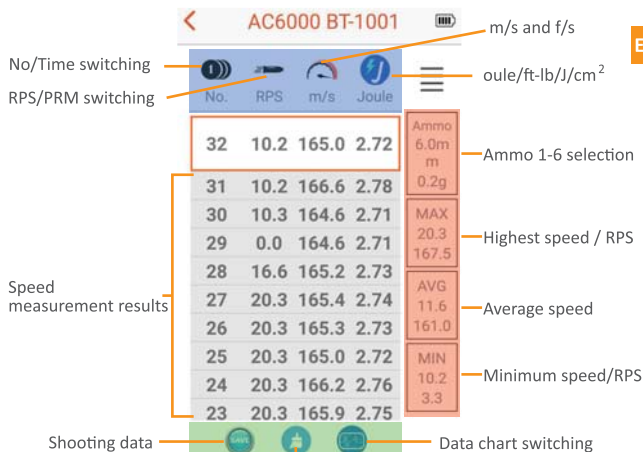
AC6000 BT-1001

m/s and f/s

E

No/Time switching

No. RPS m/s Joule

oule/ft-lb/J/cm$^2$

RPS/PRM switching

| | | | |
|---|---|---|---|
| 32 | 10.2 | 165.0 | 2.72 |
| 31 | 10.2 | 166.6 | 2.78 |
| 30 | 10.3 | 164.6 | 2.71 |
| 29 | 0.0 | 164.6 | 2.71 |
| 28 | 16.6 | 165.2 | 2.73 |
| 27 | 20.3 | 165.4 | 2.74 |
| 26 | 20.3 | 165.3 | 2.73 |
| 25 | 20.3 | 165.0 | 2.72 |
| 24 | 20.3 | 166.2 | 2.76 |
| 23 | 20.3 | 165.9 | 2.75 |

Ammo 6.0mm 0.2g

Ammo 1-6 selection

MAX 20.3 167.5

Highest speed / RPS

Speed measurement results

AVG 11.6 161.0

Average speed

MIN 10.2 3.3

Minimum speed/RPS

SAVE

Shooting data

Data chart switching